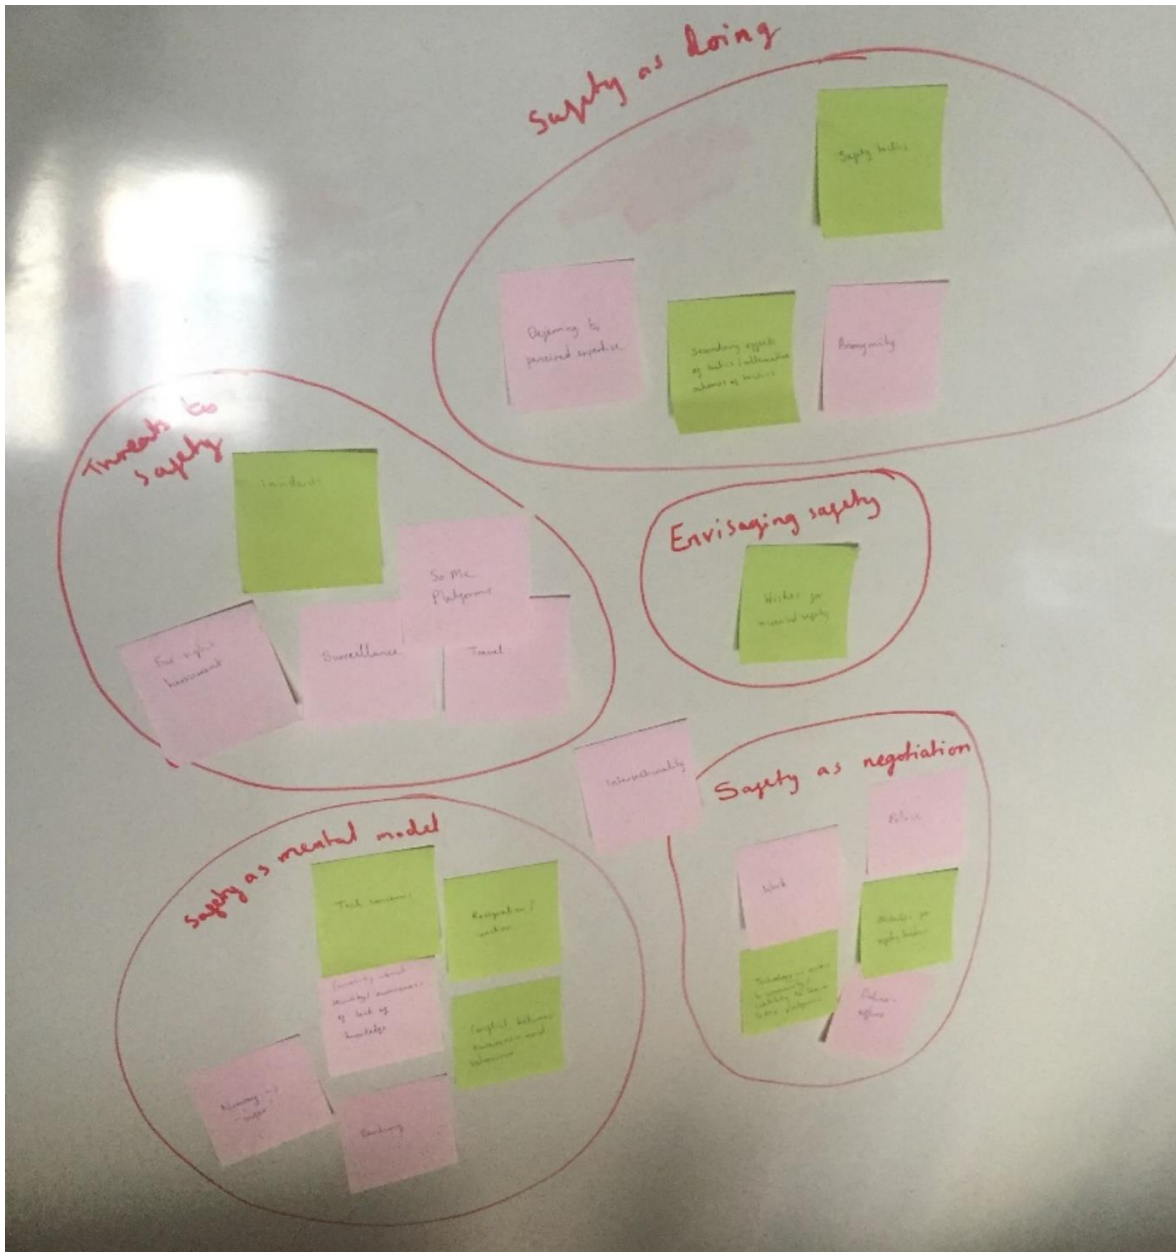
Safety as doing

Safety tactics

Deferring to perceived expertise

Secondary effects of tactics / alternative means of tactics

Anonymity

Threats to safety

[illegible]

So Me Platforms

For-rights harassment

Surveillance

Travel

Envisaging safety

Wishes for mental safety

Intersectionality

Safety as negotiation

Police

Work

Attitudes for safety tactics

Technology as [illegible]

Online - offline

Safety as mental model

Tech concerns

Resignation / inaction

Conflict between awareness and behaviour

Uncertainty around technological awareness of lack of knowledge

Planning / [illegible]

Banking